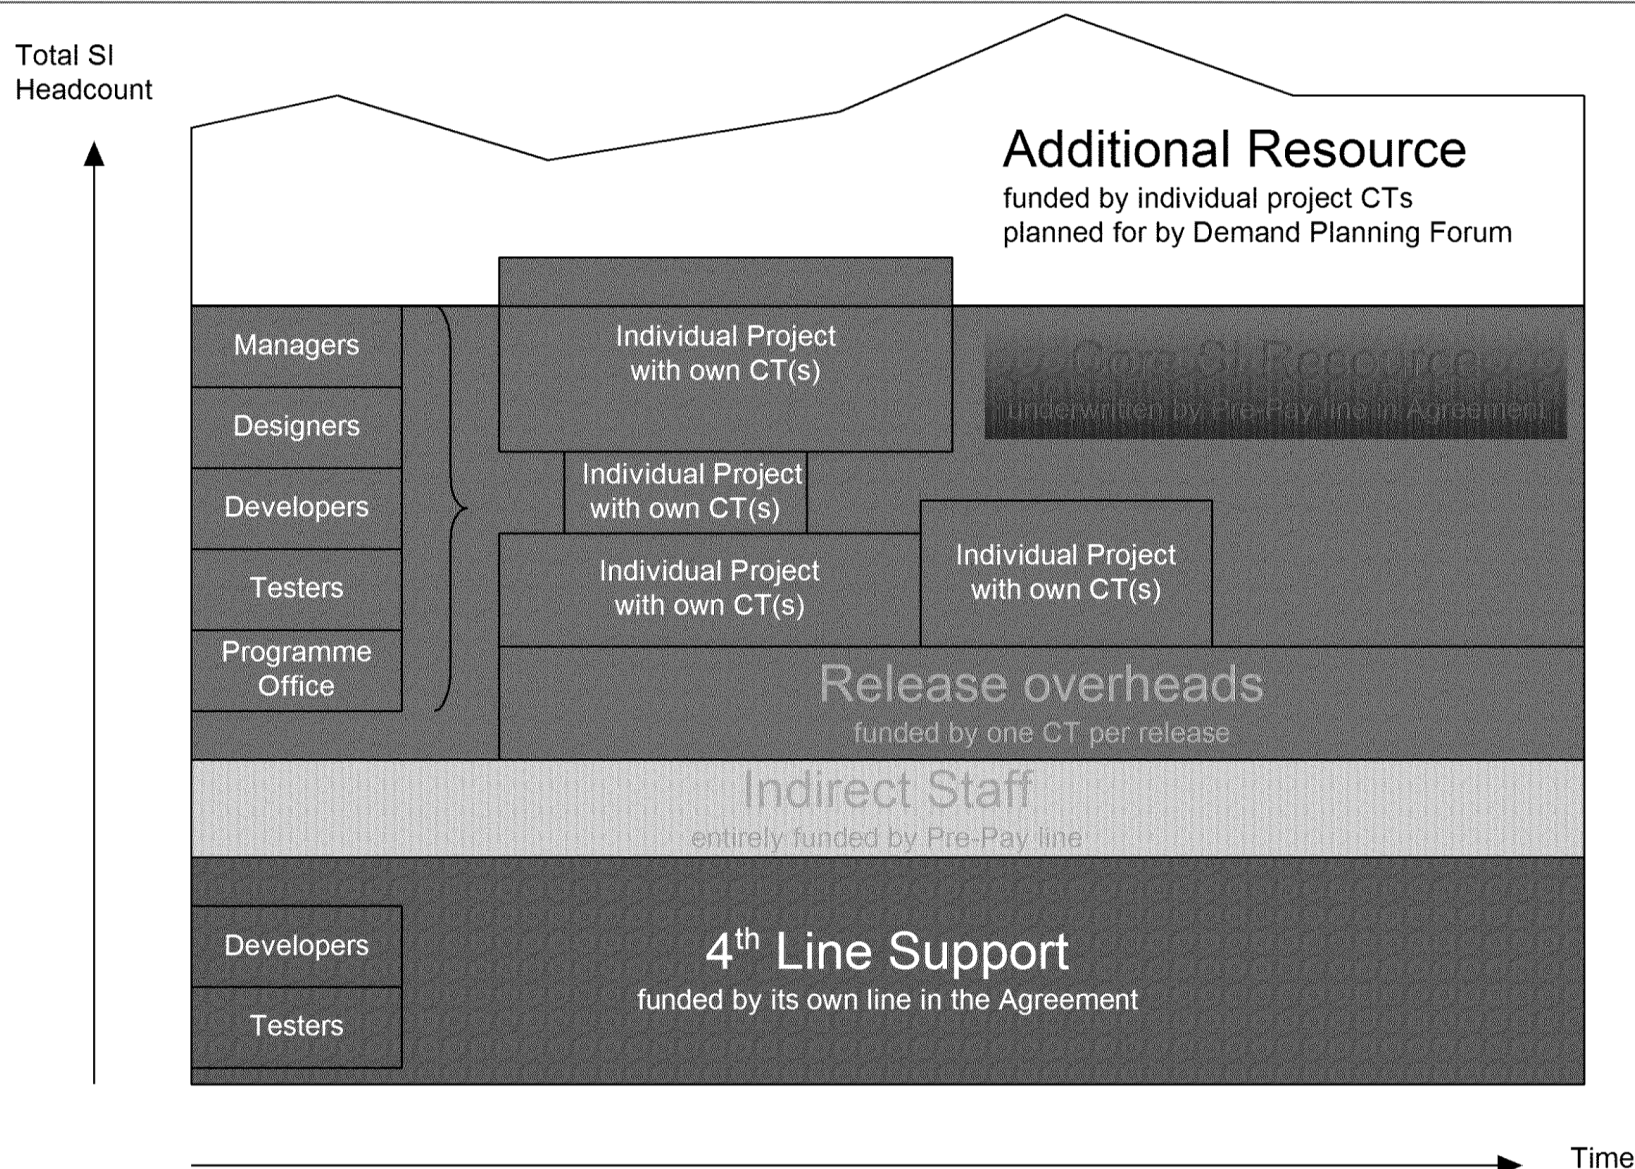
Total SI Headcount

Additional Resource
funded by individual project CTs
planned for by Demand Planning Forum

Managers

Designers

Developers

Testers

Programme Office

Individual Project with own CT(s)

Core SI Resource
underwritten by Pre-Pay line in Agreement

Individual Project with own CT(s)

Individual Project with own CT(s)

Individual Project with own CT(s)

Release overheads
funded by one CT per release

Indirect Staff
entirely funded by Pre-Pay line

Developers

Testers

4$^{th}$ Line Support
funded by its own line in the Agreement

Time